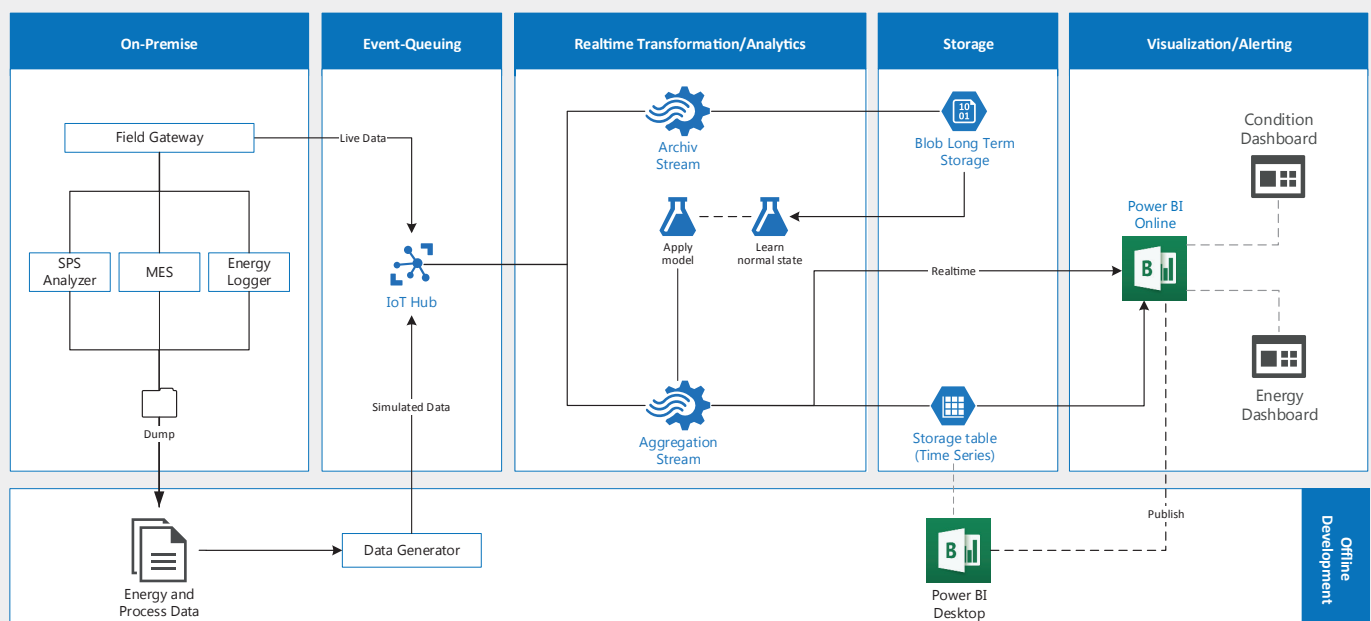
On-Premise

Event-Queuing

Realtime Transformation/Analytics

Storage

Visualization/Alerting

Field Gateway

Live Data

SPS Analyzer

MES

Energy Logger

Dump

IoT Hub

Simulated Data

Archiv Stream

Apply model

Learn normal state

Aggregation Stream

Blob Long Term Storage

Realtime

Storage table (Time Series)

Condition Dashboard

Power BI Online

Energy Dashboard

Energy and Process Data

Data Generator

Power BI Desktop

Publish

Offline Development